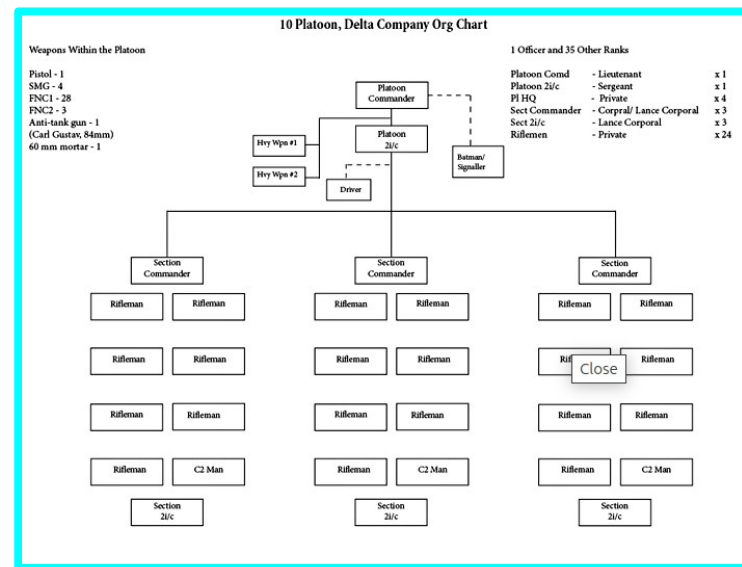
10 Platoon, Delta Company Org Chart

Weapons Within the Platoon

Pistol - 1
SMG - 4
FNC1 - 28
FNC2 - 3
Anti-tank gun - 1
(Carl Gustav, 84mm)
60 mm mortar - 1

1 Officer and 35 Other Ranks

| | | |
|---|---|---|
| Platoon Comd | - Lieutenant | x 1 |
| Platoon 2i/c | - Sergeant | x 1 |
| Pl HQ | - Private | x 4 |
| Sect Commander | - Corpral/ Lance Corporal | x 3 |
| Sect 2i/c | - Lance Corporal | x 3 |
| Riflemen | - Private | x 24 |

Platoon Commander

Platoon 2i/c

Hvy Wpn #1

Hvy Wpn #2

Driver

Batman/ Signaller

Section Commander

Rifleman
Rifleman
Rifleman
Rifleman
Rifleman
Rifleman
Rifleman
C2 Man

Section 2i/c

Section Commander

Rifleman
Rifleman
Rifleman
Rifleman
Rifleman
Rifleman
Rifleman
C2 Man

Section 2i/c

Section Commander

Rifleman
Rifleman
Rif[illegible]
Rifleman
Rifleman
Rifleman
Rifleman
C2 Man

Section 2i/c

Close